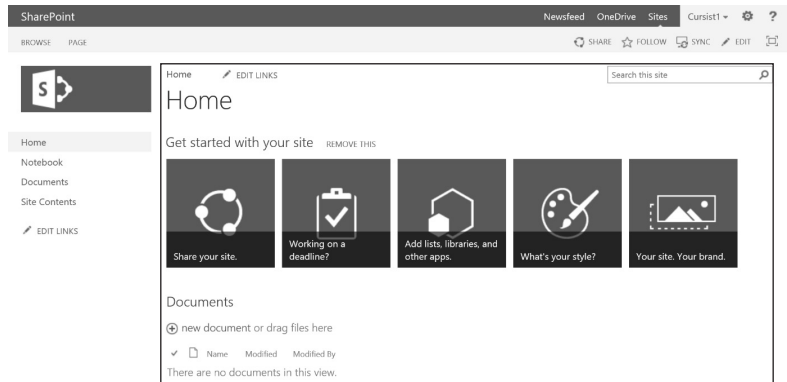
SharePoint

Newsfeed OneDrive Sites Cursist1 ▾ ⚙ ?

BROWSE PAGE

SHARE FOLLOW SYNC EDIT

Home

Notebook

Documents

Site Contents

EDIT LINKS

Home EDIT LINKS

Search this site

Home

Get started with your site REMOVE THIS

Share your site.

Working on a deadline?

Add lists, libraries, and other apps.

What's your style?

Your site. Your brand.

Documents

new document or drag files here

Name Modified Modified By

There are no documents in this view.